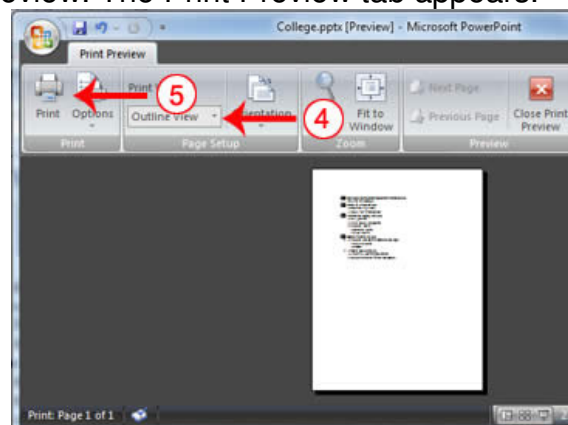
review. The Print Preview tab appears.

College.pptx [Preview] - Microsoft PowerPoint

Print Preview

Print

Options

Print

5

Outline View

4

Orientation

Fit to Window

Next Page

Previous Page

Close Print Preview

Print

Page Setup

Zoom

Preview

Print: Page 1 of 1